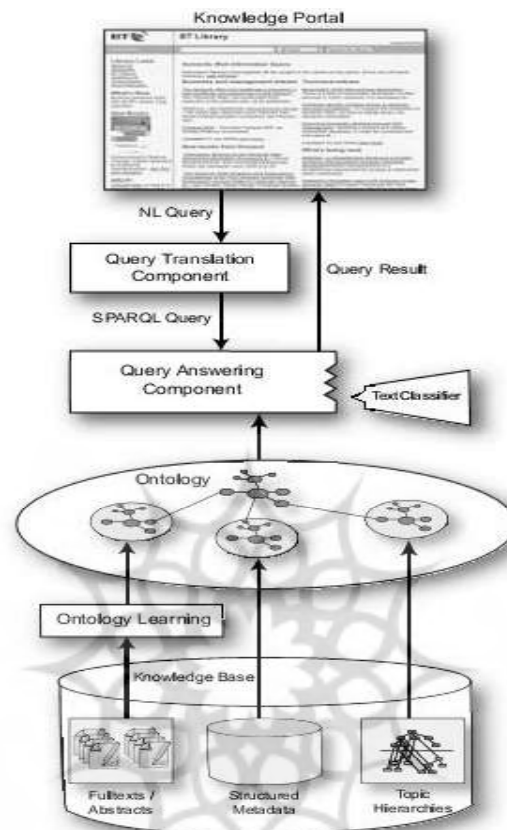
Knowledge Portal

BT Library

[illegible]

NL Query

Query Translation Component

SPARQL Query

Query Result

Query Answering Component

Text Classifier

Ontology

Ontology Learning

Knowledge Base

Fulltexts / Abstracts

Structured Metadata

Topic Hierarchies